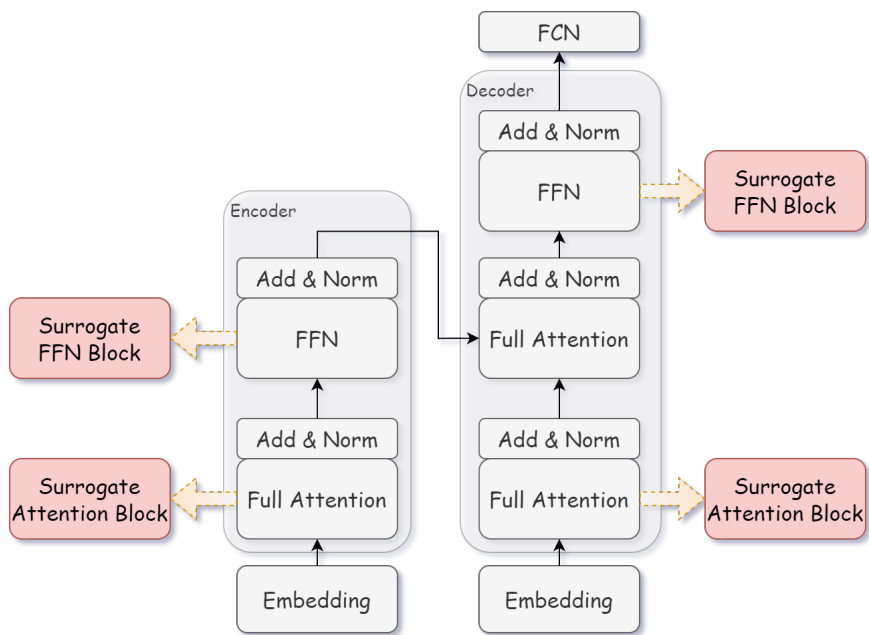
FCN

Decoder

Add & Norm

FFN

Surrogate FFN Block

Add & Norm

Full Attention

Add & Norm

Full Attention

Surrogate Attention Block

Embedding

Encoder

Add & Norm

FFN

Surrogate FFN Block

Add & Norm

Full Attention

Surrogate Attention Block

Embedding